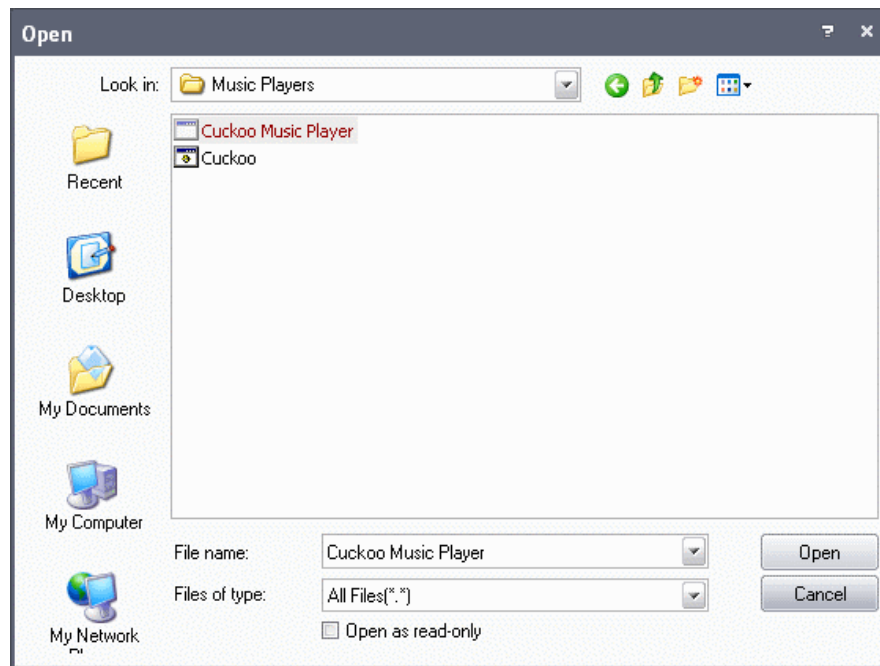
Open

Look in: Music Players

Cuckoo Music Player
Cuckoo

Recent

Desktop

My Documents

My Computer

My Network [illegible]

File name: Cuckoo Music Player

Files of type: All Files(*.*)

Open as read-only

Open

Cancel